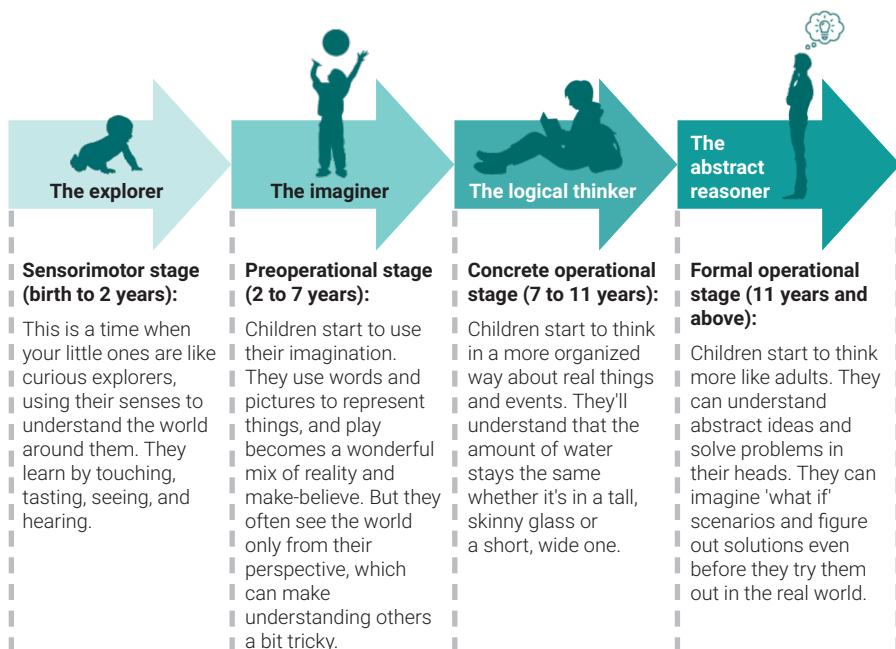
The explorer

The imaginer

The logical thinker

The abstract reasoner

Sensorimotor stage (birth to 2 years):

This is a time when your little ones are like curious explorers, using their senses to understand the world around them. They learn by touching, tasting, seeing, and hearing.

Preoperational stage (2 to 7 years):

Children start to use their imagination. They use words and pictures to represent things, and play becomes a wonderful mix of reality and make-believe. But they often see the world only from their perspective, which can make understanding others a bit tricky.

Concrete operational stage (7 to 11 years):

Children start to think in a more organized way about real things and events. They'll understand that the amount of water stays the same whether it's in a tall, skinny glass or a short, wide one.

Formal operational stage (11 years and above):

Children start to think more like adults. They can understand abstract ideas and solve problems in their heads. They can imagine 'what if' scenarios and figure out solutions even before they try them out in the real world.